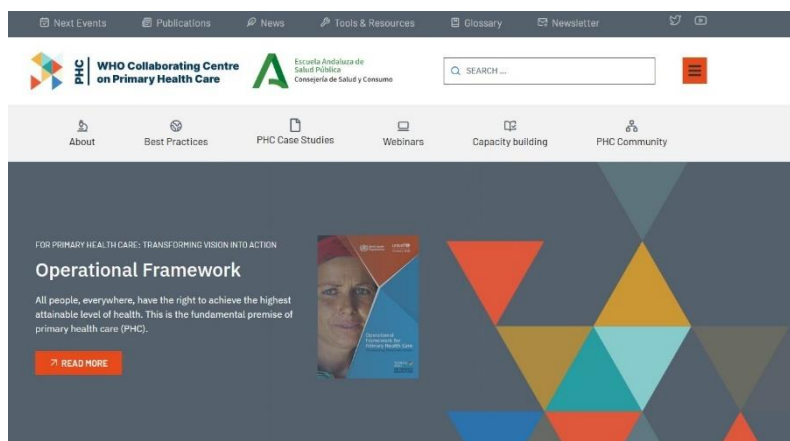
Next Events Publications News Tools & Resources Glossary Newsletter

PHC WHO Collaborating Centre on Primary Health Care

Escuela Andaluza de Salud Pública
Consejería de Salud y Consumo

SEARCH ...

About Best Practices PHC Case Studies Webinars Capacity building PHC Community

FOR PRIMARY HEALTH CARE: TRANSFORMING VISION INTO ACTION

Operational Framework

All people, everywhere, have the right to achieve the highest attainable level of health. This is the fundamental premise of primary health care (PHC).

READ MORE

Operational Framework for Primary Health Care